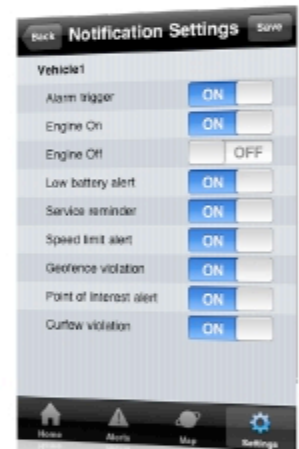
Back Notification Settings Save

Vehicle1

Alarm trigger ON

Engine On ON

Engine Off OFF

Low battery alert ON

Service reminder ON

Speed limit alert ON

Geofence violation ON

Point of Interest alert ON

Curfew violation ON

Home Alerts Map Settings